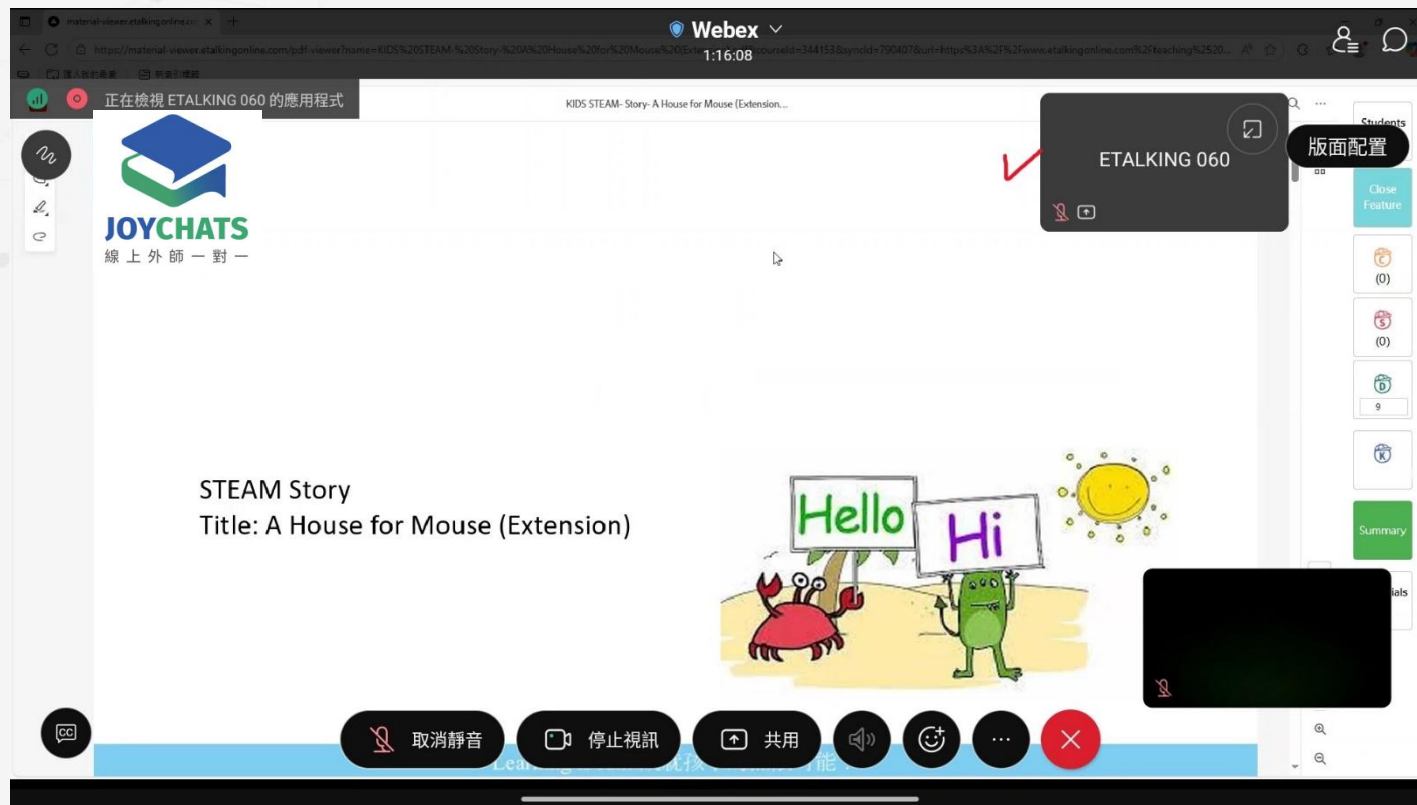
material-viewer.etalkingonline.co ×

Webex
1:16:08

https://material-viewer.etalkingonline.com/pdf-viewer?name=KIDS%20STEAM-%20Story-%20A%20House%20for%20Mouse%20(Exte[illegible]courseId=344153&syncId=790407&url=https%3A%2F%2Fwww.etalkingonline.com%2Fteaching%2520...

匯入我的最愛 新增捷徑

正在檢視 ETALKING 060 的應用程式

KIDS STEAM- Story- A House for Mouse (Extension...

JOYCHATS
線上外師一對一

ETALKING 060

版面配置

Students

Close Feature

(0)

(0)

9

Summary

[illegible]ials

STEAM Story
Title: A House for Mouse (Extension)

Hello

Hi

取消靜音 停止視訊 共用

Learn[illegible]能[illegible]